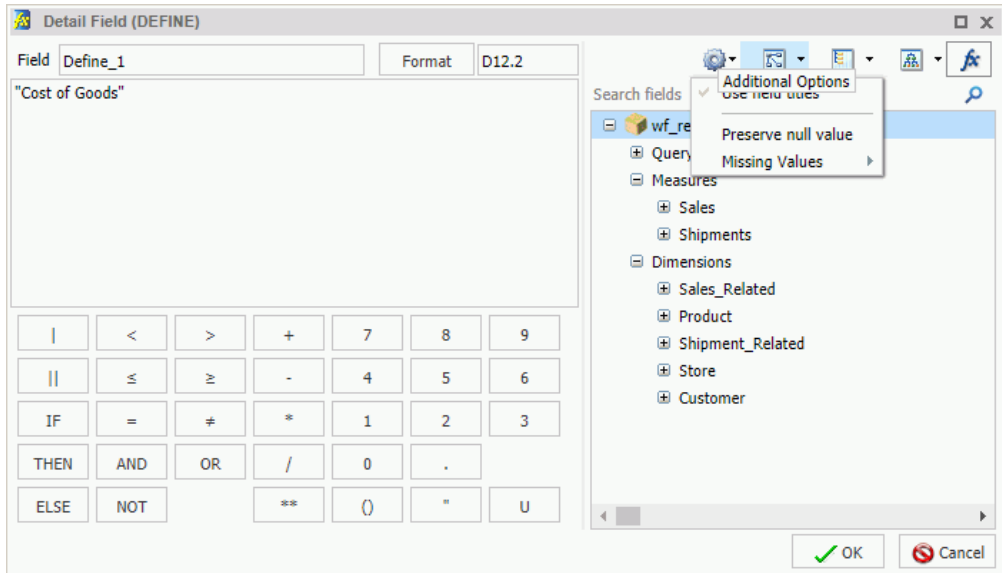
Detail Field (DEFINE)

Field Define_1

Format D12.2

"Cost of Goods"

Additional Options

Search fields

Use field titles

Preserve null value

Missing Values

wf_re

Query

Measures

Sales

Shipments

Dimensions

Sales_Related

Product

Shipment_Related

Store

Customer

| < > + 7 8 9

|| ≤ ≥ - 4 5 6

IF = ≠ * 1 2 3

THEN AND OR / 0 .

ELSE NOT ** () " U

OK

Cancel